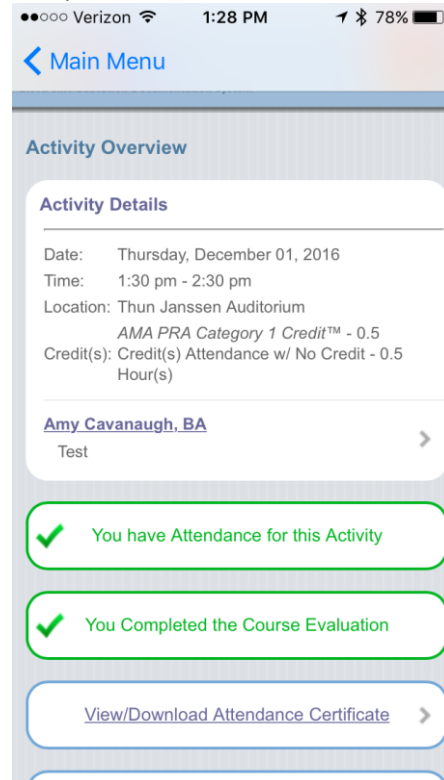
●●○○○ Verizon 1:28 PM 78%

Main Menu

Activity Overview

Activity Details

Date: Thursday, December 01, 2016

Time: 1:30 pm - 2:30 pm

Location: Thun Janssen Auditorium

Credit(s): AMA PRA Category 1 Credit™ - 0.5
Credit(s) Attendance w/ No Credit - 0.5 Hour(s)

Amy Cavanaugh, BA
Test

You have Attendance for this Activity

You Completed the Course Evaluation

View/Download Attendance Certificate